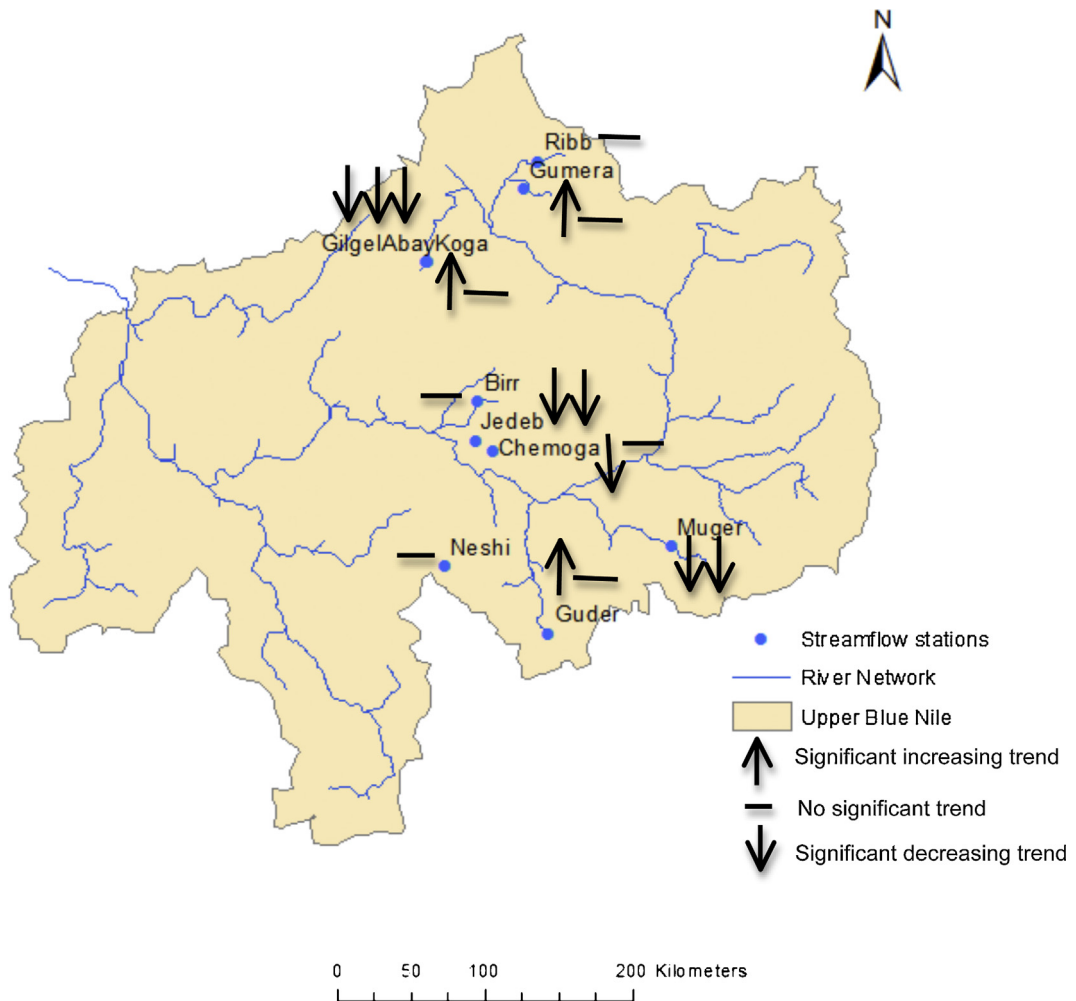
N

Ribb
Gumera
GilgelAbay
Koga
Birr
Jedeb
Chemoga
Muger
Neshi
Guder

Streamflow stations
River Network
Upper Blue Nile
Significant increasing trend
No significant trend
Significant decreasing trend

0 50 100 200 Kilometers